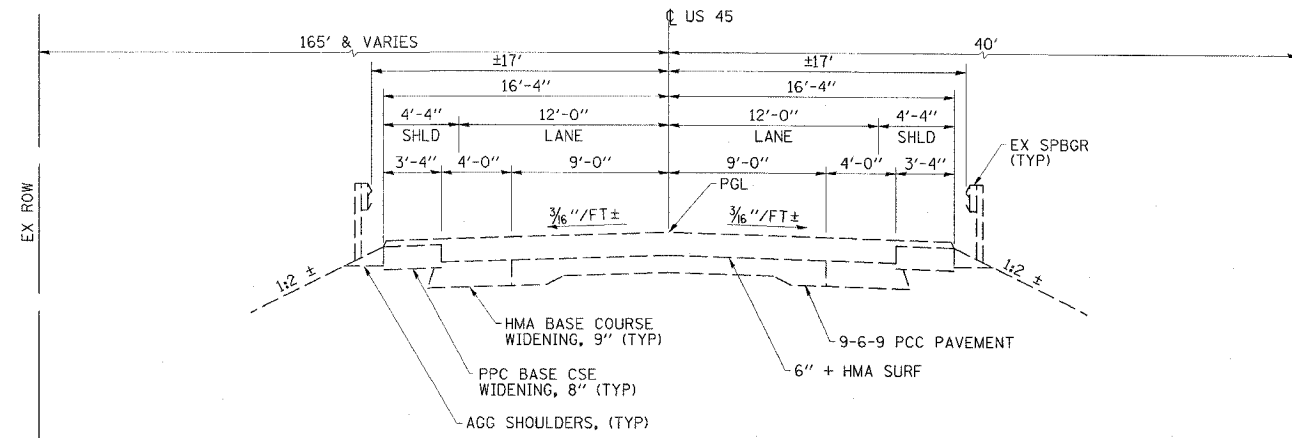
℄ US 45

165′ & VARIES

40′

±17′

±17′

16′-4″

16′-4″

4′-4″

12′-0″

12′-0″

4′-4″

SHLD

LANE

LANE

SHLD

3′-4″

4′-0″

9′-0″

9′-0″

4′-0″

3′-4″

EX SPBGR (TYP)

EX ROW

PGL

$\frac{3}{16}$″/FT ±

$\frac{3}{16}$″/FT ±

1:2 ±

1:2 ±

HMA BASE COURSE WIDENING, 9″ (TYP)

9-6-9 PCC PAVEMENT

PPC BASE CSE WIDENING, 8″ (TYP)

6″ + HMA SURF

AGG SHOULDERS, (TYP)